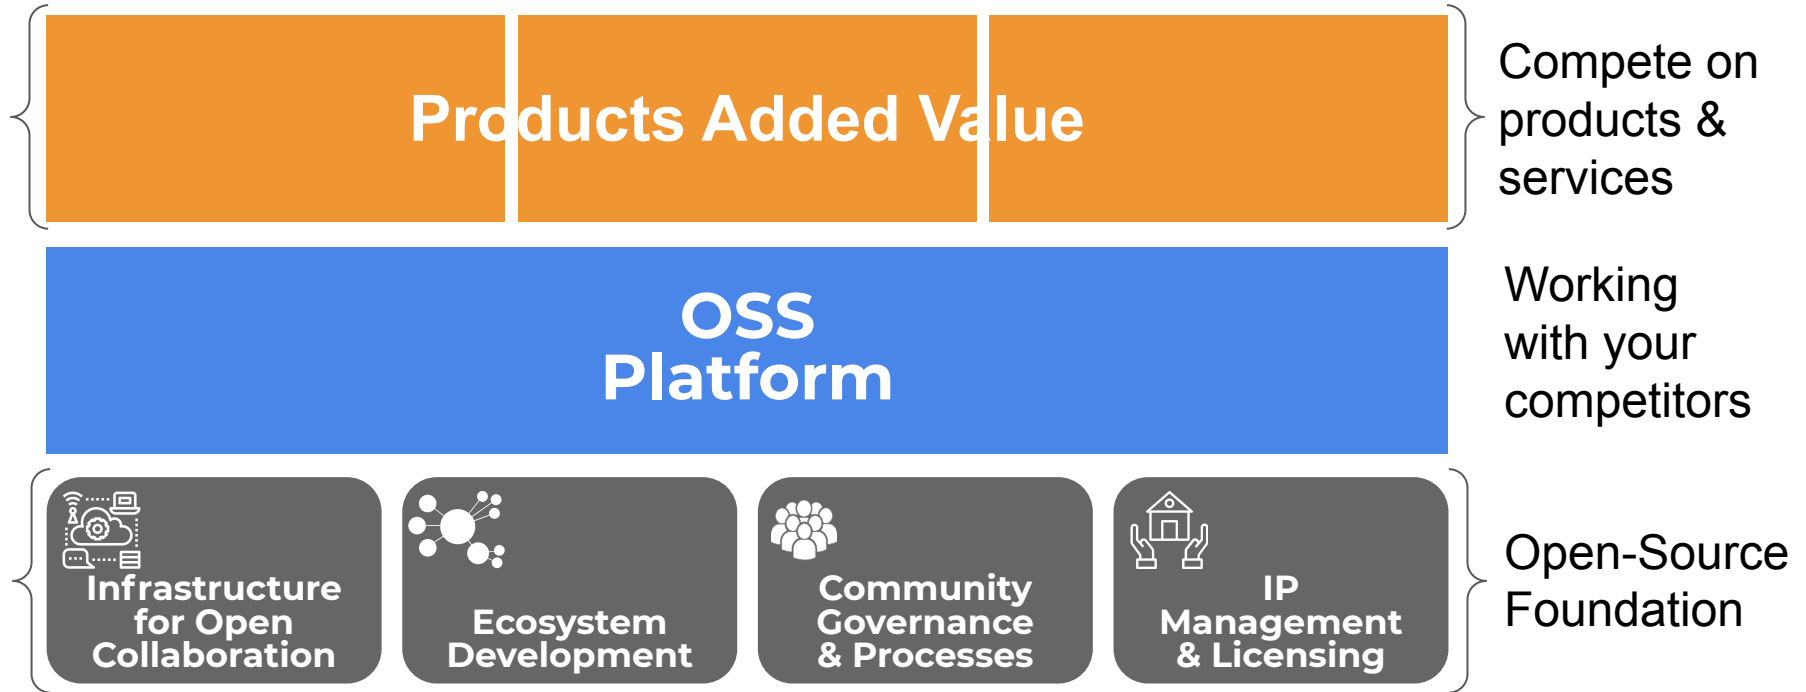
Products Added Value

Compete on products & services

OSS Platform

Working with your competitors

Infrastructure for Open Collaboration

Ecosystem Development

Community Governance & Processes

IP Management & Licensing

Open-Source Foundation